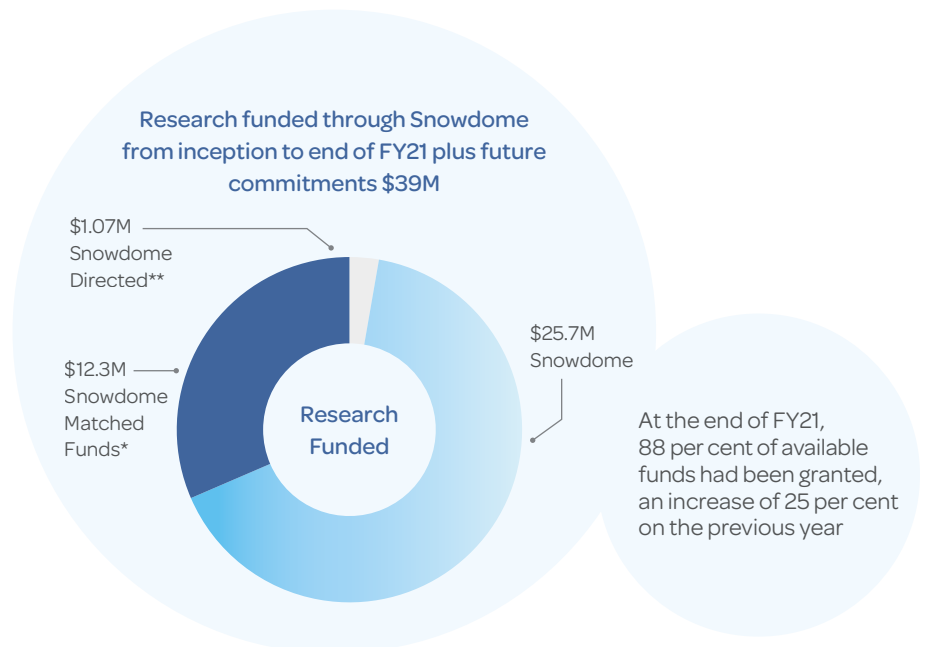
Research funded through Snowdome from inception to end of FY21 plus future commitments $39M

$1.07M Snowdome Directed**

$12.3M Snowdome Matched Funds*

Research Funded

$25.7M Snowdome

At the end of FY21, 88 per cent of available funds had been granted, an increase of 25 per cent on the previous year